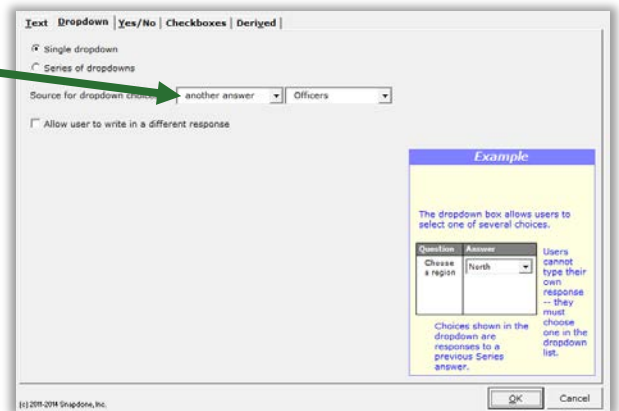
Text | Dropdown | Yes/No | Checkboxes | Derived

Single dropdown
Series of dropdowns

Source for dropdown choices: another answer | Officers

Allow user to write in a different response

Example

The dropdown box allows users to select one of several choices.

| Question | Answer |
|---|---|
| Choose a region | North |

Users cannot type their own response -- they must choose one in the dropdown list.

Choices shown in the dropdown are responses to a previous Series answer.

(c) 2011-2014 Snapdone, Inc.

OK
Cancel